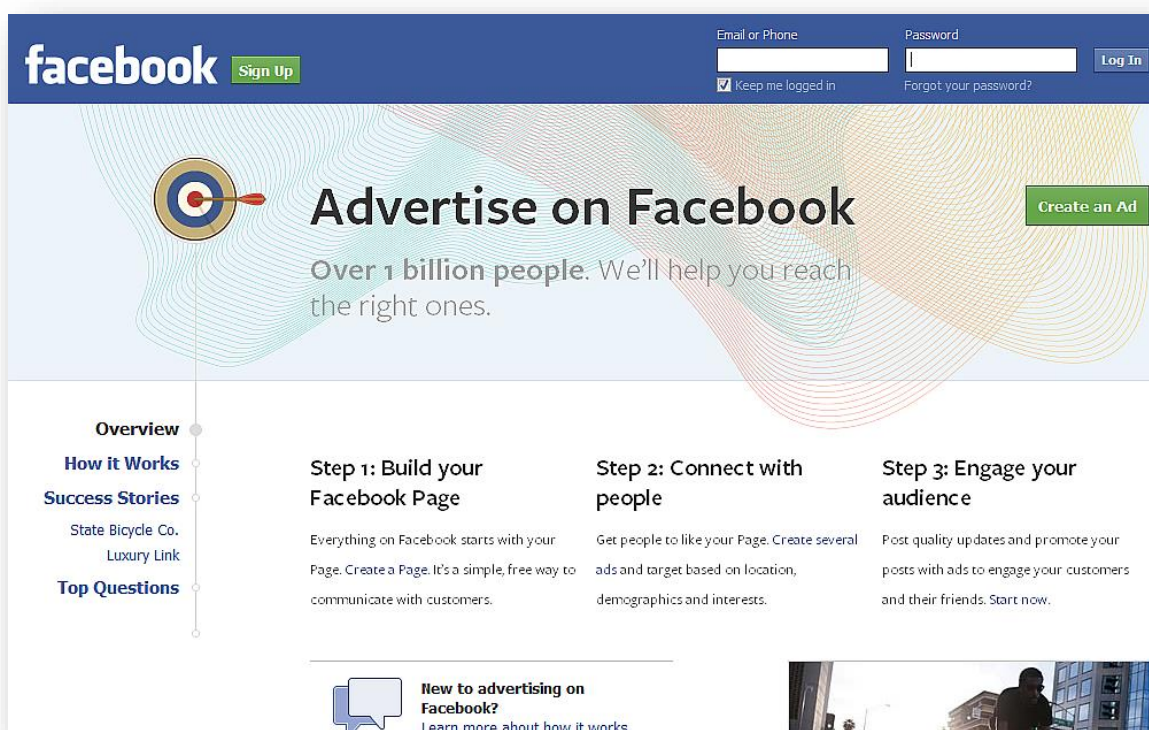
facebook Sign Up

Email or Phone

Password

Log In

Keep me logged in

Forgot your password?

Advertise on Facebook

Create an Ad

Over 1 billion people. We'll help you reach the right ones.

Overview

How it Works

Success Stories

State Bicycle Co.

Luxury Link

Top Questions

Step 1: Build your Facebook Page

Everything on Facebook starts with your Page. Create a Page. It's a simple, free way to communicate with customers.

Step 2: Connect with people

Get people to like your Page. Create several ads and target based on location, demographics and interests.

Step 3: Engage your audience

Post quality updates and promote your posts with ads to engage your customers and their friends. Start now.

New to advertising on Facebook?

Learn more about how it works